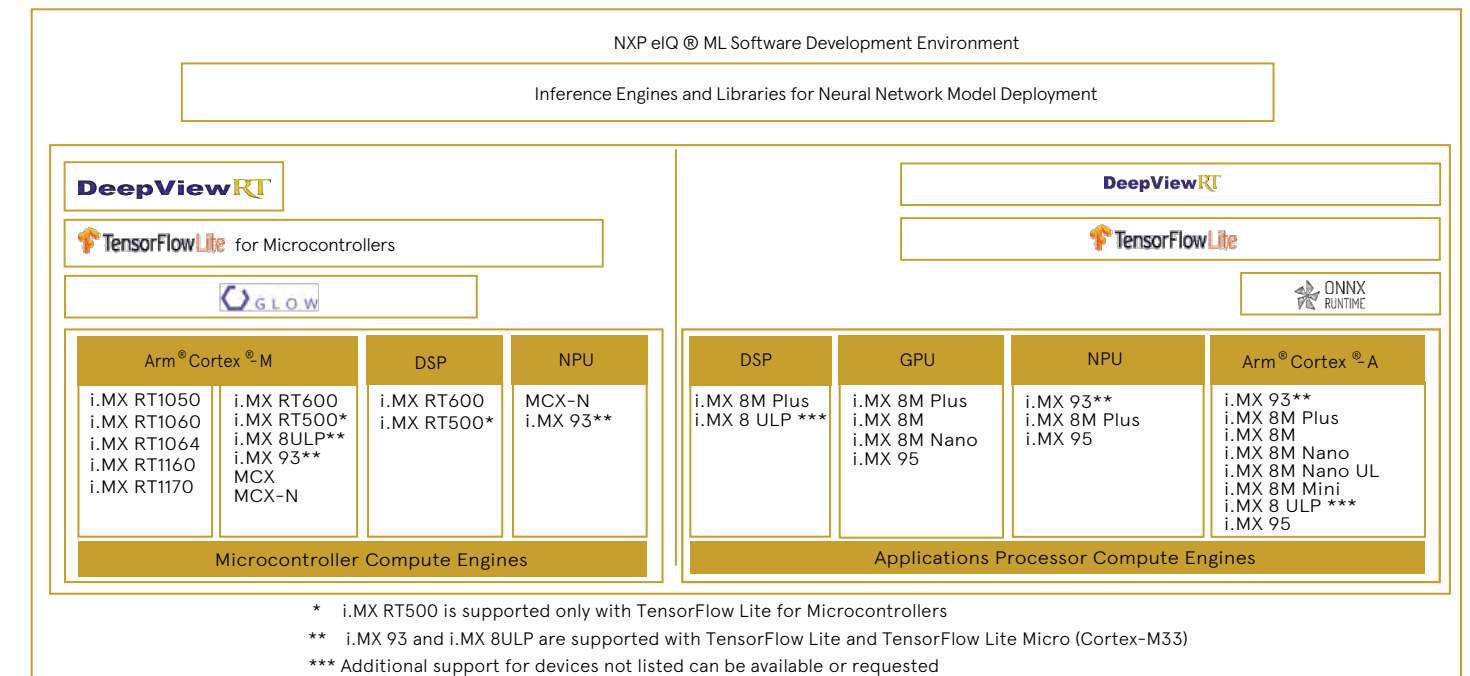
NXP eIQ ® ML Software Development Environment

Inference Engines and Libraries for Neural Network Model Deployment

DeepViewRT

TensorFlowLite for Microcontrollers

GLOW

Arm® Cortex®-M

i.MX RT1050
i.MX RT1060
i.MX RT1064
i.MX RT1160
i.MX RT1170

i.MX RT600
i.MX RT500*
i.MX 8ULP**
i.MX 93**
MCX
MCX-N

DSP

i.MX RT600
i.MX RT500*

NPU

MCX-N
i.MX 93**

Microcontroller Compute Engines

DeepViewRT

TensorFlowLite

ONNX RUNTIME

DSP

i.MX 8M Plus
i.MX 8 ULP ***

GPU

i.MX 8M Plus
i.MX 8M
i.MX 8M Nano
i.MX 95

NPU

i.MX 93**
i.MX 8M Plus
i.MX 95

Arm® Cortex®-A

i.MX 93**
i.MX 8M Plus
i.MX 8M
i.MX 8M Nano
i.MX 8M Nano UL
i.MX 8M Mini
i.MX 8 ULP ***
i.MX 95

Applications Processor Compute Engines

* i.MX RT500 is supported only with TensorFlow Lite for Microcontrollers

** i.MX 93 and i.MX 8ULP are supported with TensorFlow Lite and TensorFlow Lite Micro (Cortex-M33)

*** Additional support for devices not listed can be available or requested